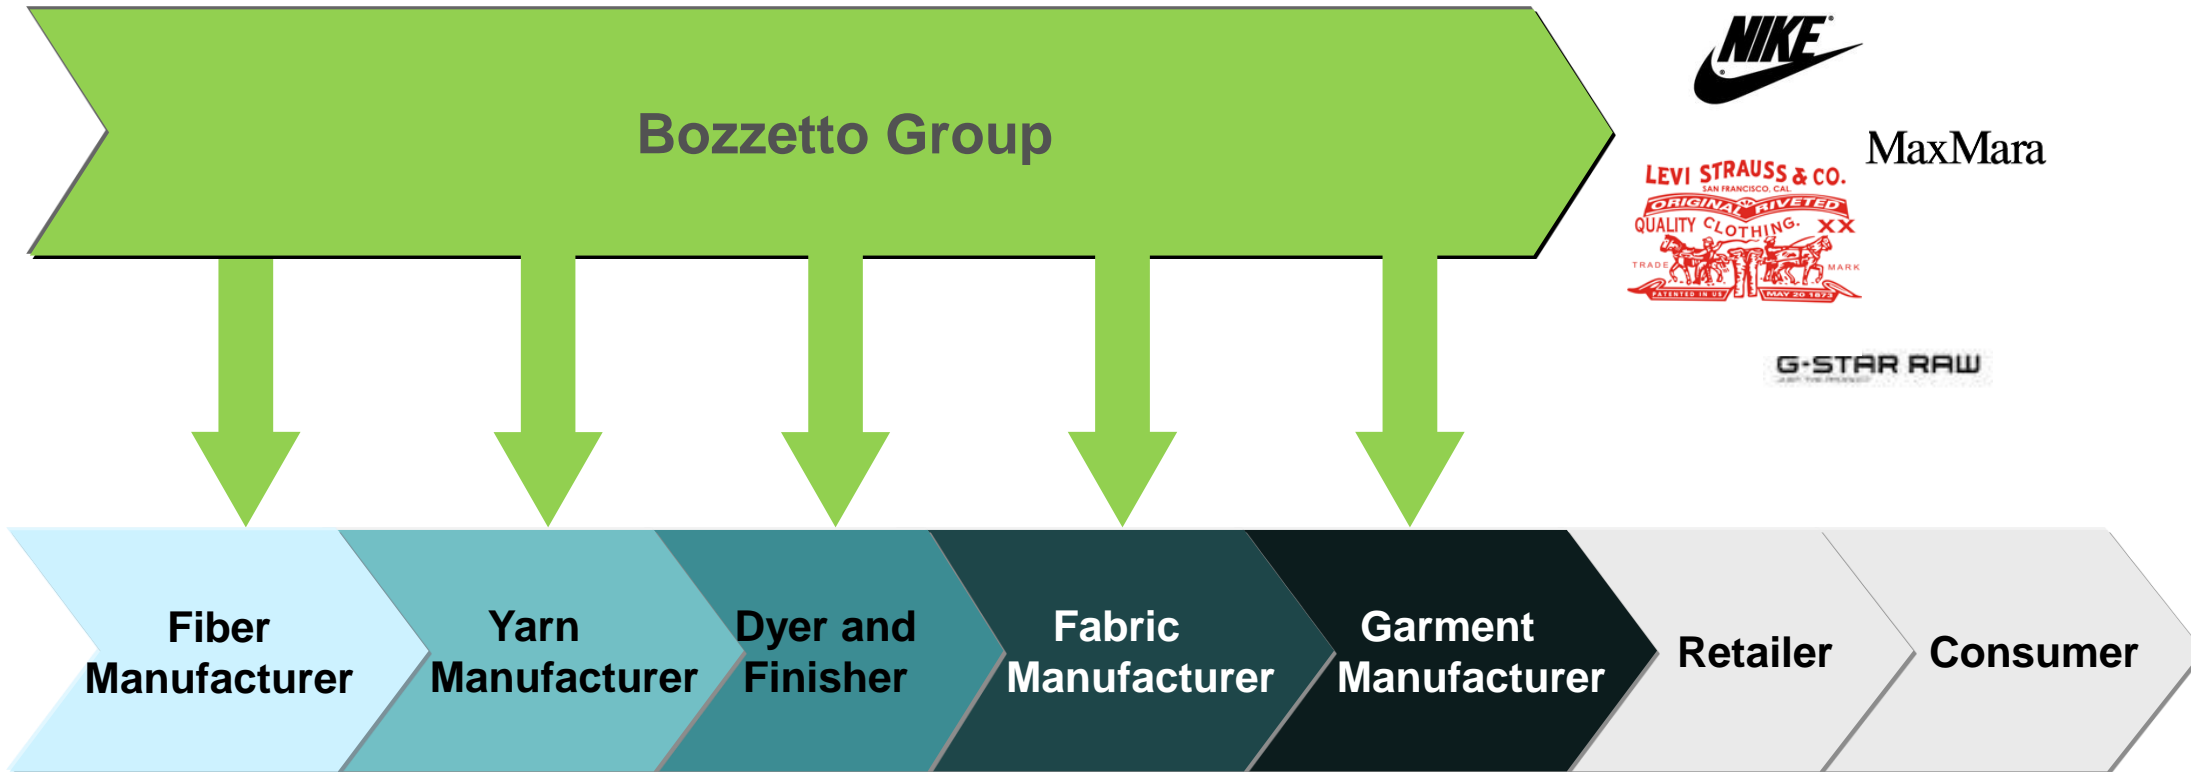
Bozzetto Group

NIKE

MaxMara

LEVI STRAUSS & CO.
SAN FRANCISCO, CAL.
ORIGINAL RIVETED
QUALITY CLOTHING. XX
TRADE MARK
PATENTED IN US MAY 20 1873

G-STAR RAW

Fiber Manufacturer

Yarn Manufacturer

Dyer and Finisher

Fabric Manufacturer

Garment Manufacturer

Retailer

Consumer